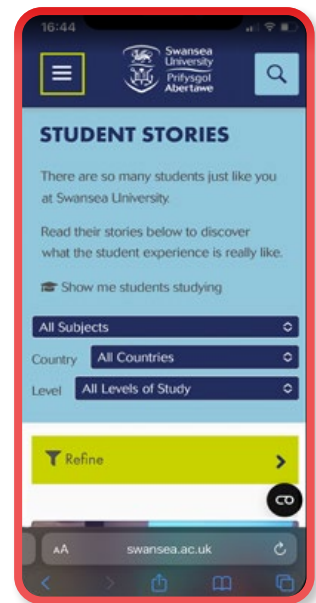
16:44

Swansea University Prifysgol Abertawe

STUDENT STORIES

There are so many students just like you at Swansea University.

Read their stories below to discover what the student experience is really like.

Show me students studying

All Subjects

Country All Countries

Level All Levels of Study

Refine

AA swansea.ac.uk